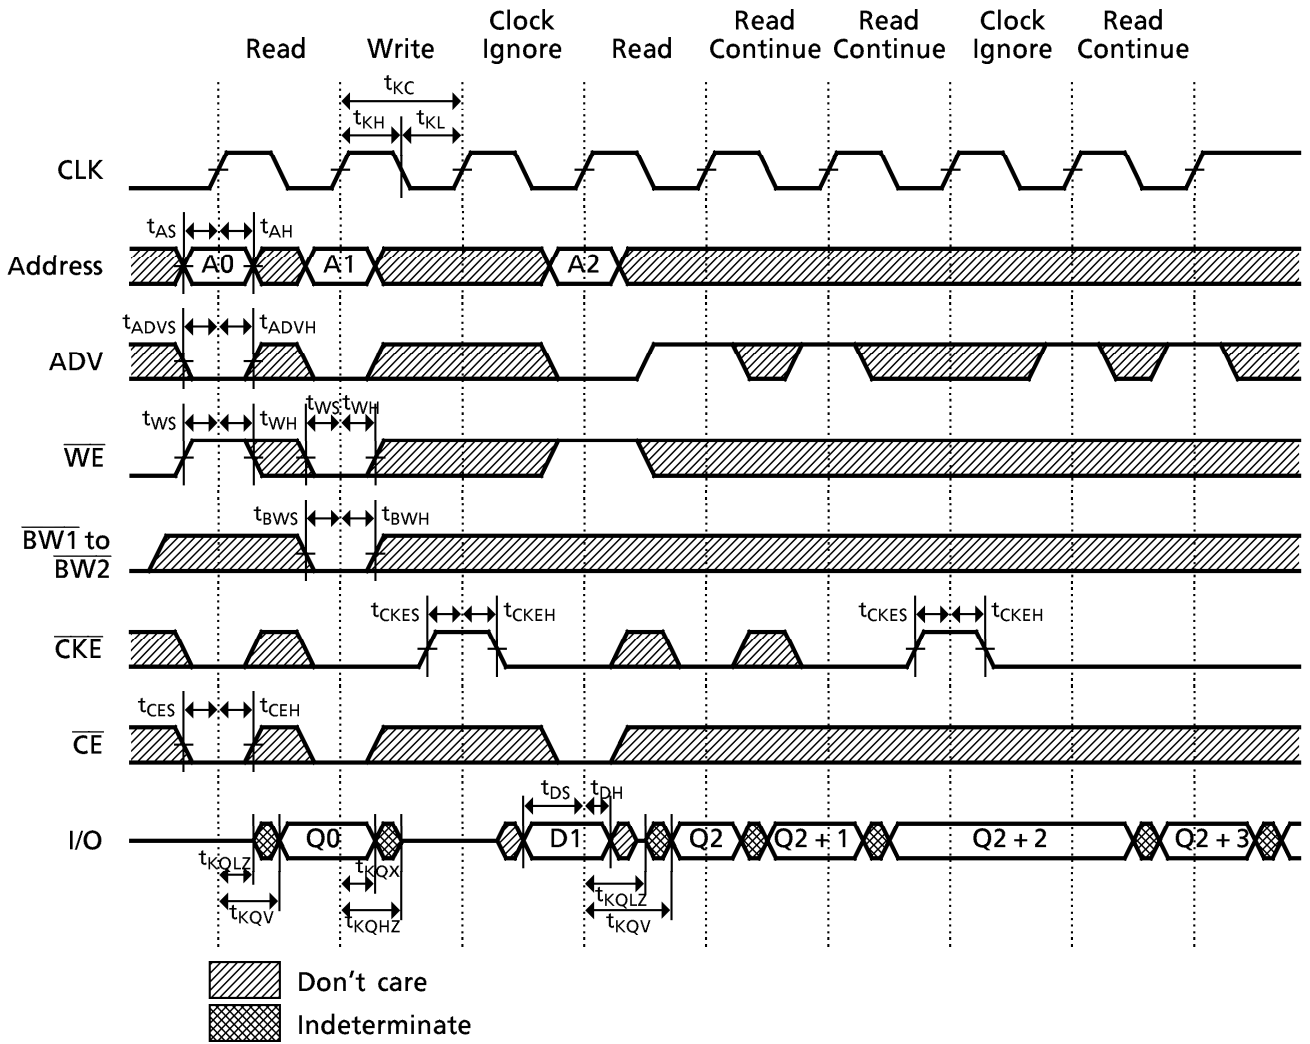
Read Write Clock Ignore Read Read Continue Read Continue Clock Ignore Read Continue

$t_{KC}$
$t_{KH}$ $t_{KL}$

CLK

$t_{AS}$ $t_{AH}$

Address A0 A1 A2

$t_{ADVS}$ $t_{ADVH}$

ADV

$t_{WS}$ $t_{WH}$ $t_{WS}$ $t_{WH}$

$\overline{WE}$

$t_{BWS}$ $t_{BWH}$

$\overline{BW1}$ to $\overline{BW2}$

$t_{CKES}$ $t_{CKEH}$ $t_{CKES}$ $t_{CKEH}$

$\overline{CKE}$

$t_{CES}$ $t_{CEH}$

$\overline{CE}$

$t_{DS}$ $t_{DH}$

I/O Q0 D1 Q2 Q2 + 1 Q2 + 2 Q2 + 3

$t_{KQLZ}$ $t_{KQX}$
$t_{KQV}$ $t_{KQHZ}$ $t_{KQLZ}$ $t_{KQV}$

Don’t care
Indeterminate